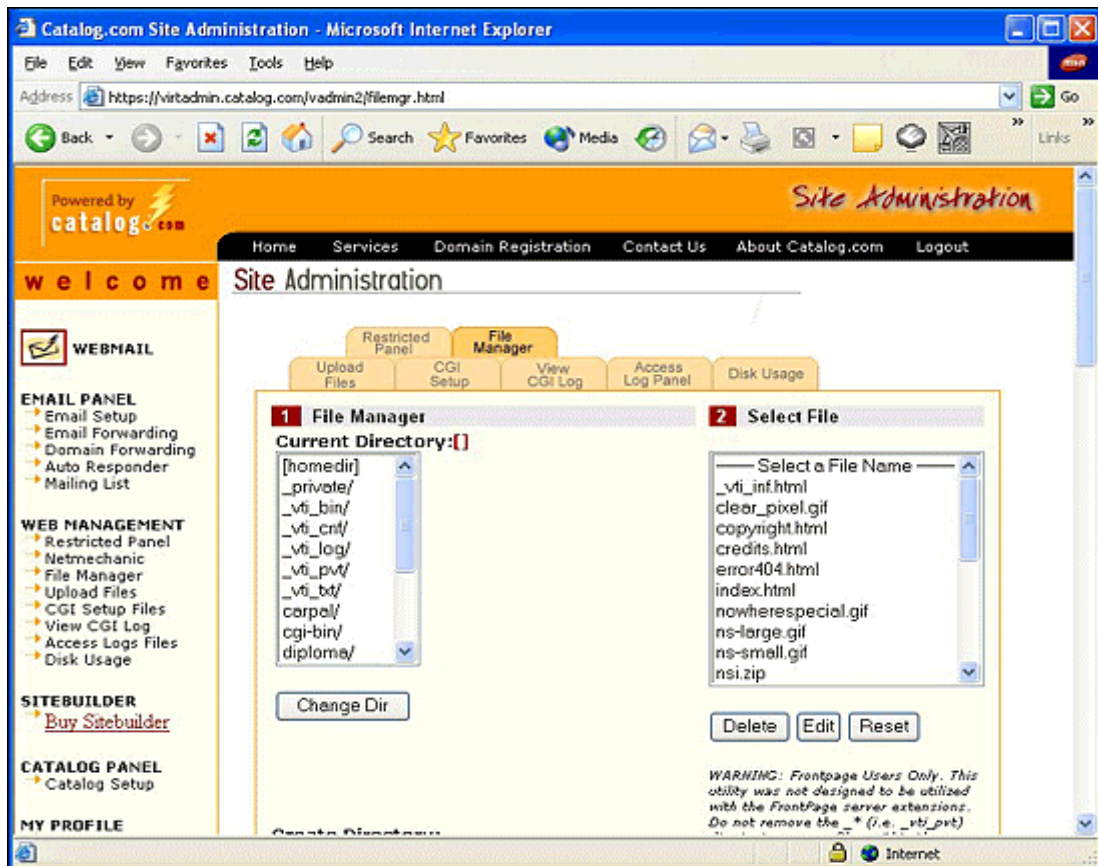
Catalog.com Site Administration - Microsoft Internet Explorer

File Edit View Favorites Tools Help

Address https://virtadmin.catalog.com/vadmin2/filemgr.html Go

Back Search Favorites Media Links

Powered by catalog.com

Site Administration

Home Services Domain Registration Contact Us About Catalog.com Logout

welcome

Site Administration

WEBMAIL

EMAIL PANEL
Email Setup
Email Forwarding
Domain Forwarding
Auto Responder
Mailing List

WEB MANAGEMENT
Restricted Panel
Netmechanic
File Manager
Upload Files
CGI Setup Files
View CGI Log
Access Logs Files
Disk Usage

SITEBUILDER
Buy Sitebuilder

CATALOG PANEL
Catalog Setup

MY PROFILE

Restricted Panel | File Manager
Upload Files | CGI Setup | View CGI Log | Access Log Panel | Disk Usage

1 File Manager
Current Directory:[]
[homedir]
_private/
_vti_bin/
_vti_cnf/
_vti_log/
_vti_pvt/
_vti_txt/
carpal/
cgi-bin/
diploma/

Change Dir

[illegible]

2 Select File
—— Select a File Name ——
_vti_inf.html
clear_pixel.gif
copyright.html
credits.html
error404.html
index.html
nowherespecial.gif
ns-large.gif
ns-small.gif
nsi.zip

Delete Edit Reset

WARNING: Frontpage Users Only. This utility was not designed to be utilized with the FrontPage server extensions. Do not remove the _* (i.e. _vti_pvt) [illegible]

Internet